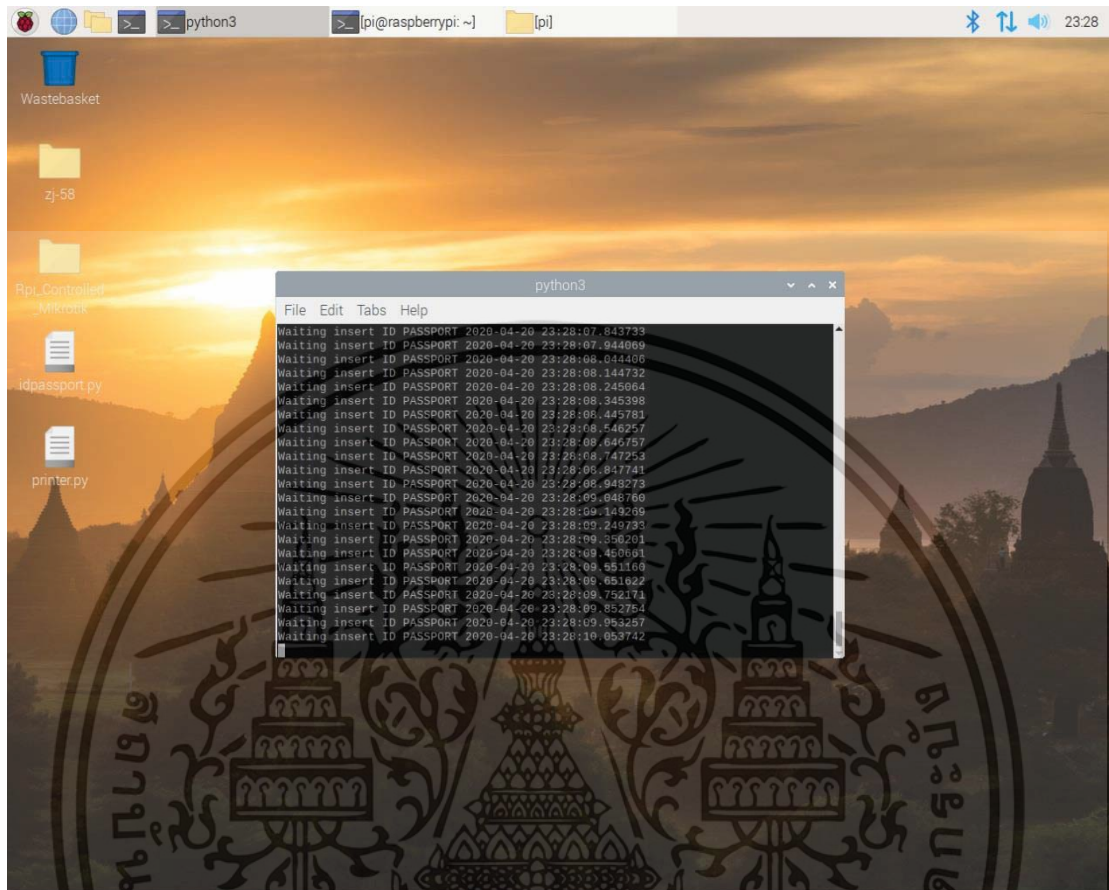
python3 [pi@raspberrypi: ~] [pi] 23:28

Wastebasket

zj-58

Rpi_Controlled_Mikrotik

idpassport.py

printer.py

python3

File Edit Tabs Help

Waiting insert ID PASSPORT 2020-04-20 23:28:07.843733
Waiting insert ID PASSPORT 2020-04-20 23:28:07.944069
Waiting insert ID PASSPORT 2020-04-20 23:28:08.044406
Waiting insert ID PASSPORT 2020-04-20 23:28:08.144732
Waiting insert ID PASSPORT 2020-04-20 23:28:08.245064
Waiting insert ID PASSPORT 2020-04-20 23:28:08.345398
Waiting insert ID PASSPORT 2020-04-20 23:28:08.445781
Waiting insert ID PASSPORT 2020-04-20 23:28:08.546257
Waiting insert ID PASSPORT 2020-04-20 23:28:08.646757
Waiting insert ID PASSPORT 2020-04-20 23:28:08.747253
Waiting insert ID PASSPORT 2020-04-20 23:28:08.847741
Waiting insert ID PASSPORT 2020-04-20 23:28:08.948273
Waiting insert ID PASSPORT 2020-04-20 23:28:09.048760
Waiting insert ID PASSPORT 2020-04-20 23:28:09.149269
Waiting insert ID PASSPORT 2020-04-20 23:28:09.249733
Waiting insert ID PASSPORT 2020-04-20 23:28:09.350201
Waiting insert ID PASSPORT 2020-04-20 23:28:09.450661
Waiting insert ID PASSPORT 2020-04-20 23:28:09.551160
Waiting insert ID PASSPORT 2020-04-20 23:28:09.651622
Waiting insert ID PASSPORT 2020-04-20 23:28:09.752171
Waiting insert ID PASSPORT 2020-04-20 23:28:09.852754
Waiting insert ID PASSPORT 2020-04-20 23:28:09.953257
Waiting insert ID PASSPORT 2020-04-20 23:28:10.053742